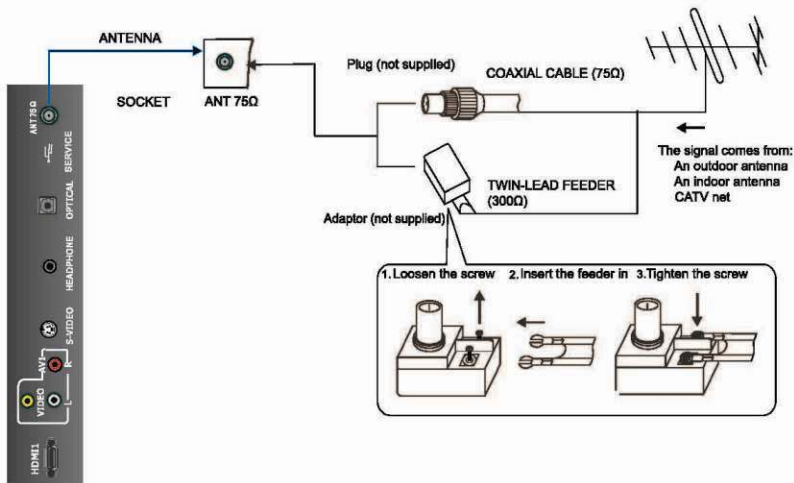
ANTENNA

SOCKET ANT 75Ω

Plug (not supplied)

COAXIAL CABLE (75Ω)

The signal comes from:
An outdoor antenna
An indoor antenna
CATV net

TWIN-LEAD FEEDER (300Ω)

Adaptor (not supplied)

1. Loosen the screw 2. Insert the feeder in 3. Tighten the screw

ANT 75Ω

SERVICE

OPTICAL

HEADPHONE

S-VIDEO

AV1

R

L

VIDEO

HDMI1